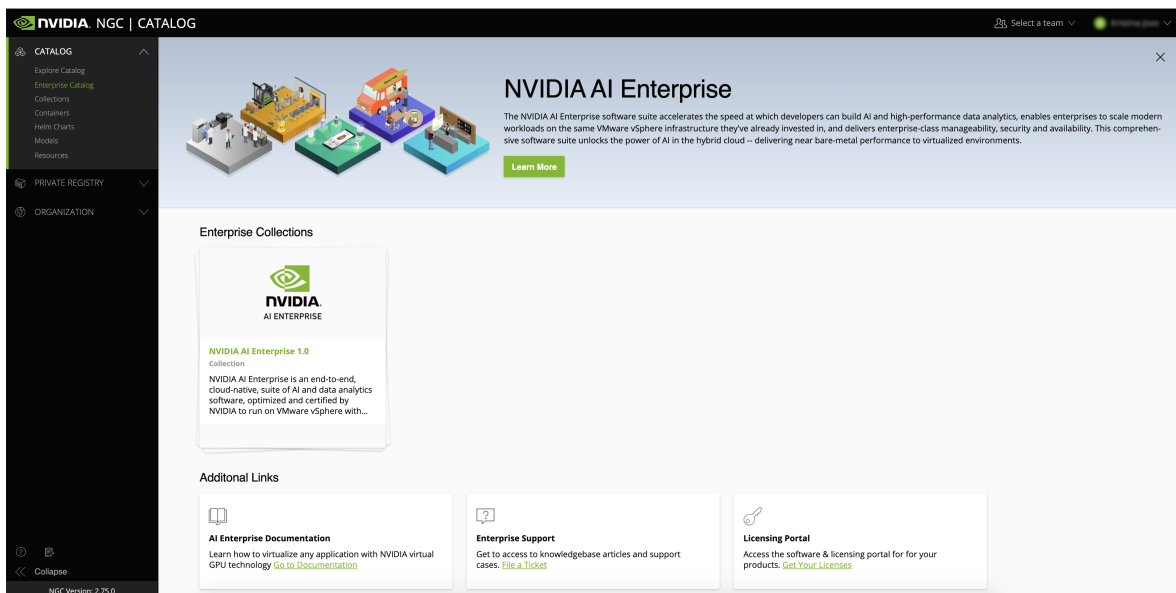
NVIDIA. NGC | CATALOG

Select a team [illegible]

CATALOG
Explore Catalog
Enterprise Catalog
Collections
Containers
Helm Charts
Models
Resources

PRIVATE REGISTRY

ORGANIZATION

Collapse

NGC Version: 2.75.0

NVIDIA AI Enterprise

The NVIDIA AI Enterprise software suite accelerates the speed at which developers can build AI and high-performance data analytics, enables enterprises to scale modern workloads on the same VMware vSphere infrastructure they've already invested in, and delivers enterprise-class manageability, security and availability. This comprehensive software suite unlocks the power of AI in the hybrid cloud -- delivering near bare-metal performance to virtualized environments.

Learn More

Enterprise Collections

NVIDIA.
AI ENTERPRISE

NVIDIA AI Enterprise 1.0
Collection
NVIDIA AI Enterprise is an end-to-end, cloud-native, suite of AI and data analytics software, optimized and certified by NVIDIA to run on VMware vSphere with...

Additonal Links

AI Enterprise Documentation
Learn how to virtualize any application with NVIDIA virtual GPU technology Go to Documentation

Enterprise Support
Get to access to knowledgebase articles and support cases. File a Ticket

Licensing Portal
Access the software & licensing portal for for your products. Get Your Licenses